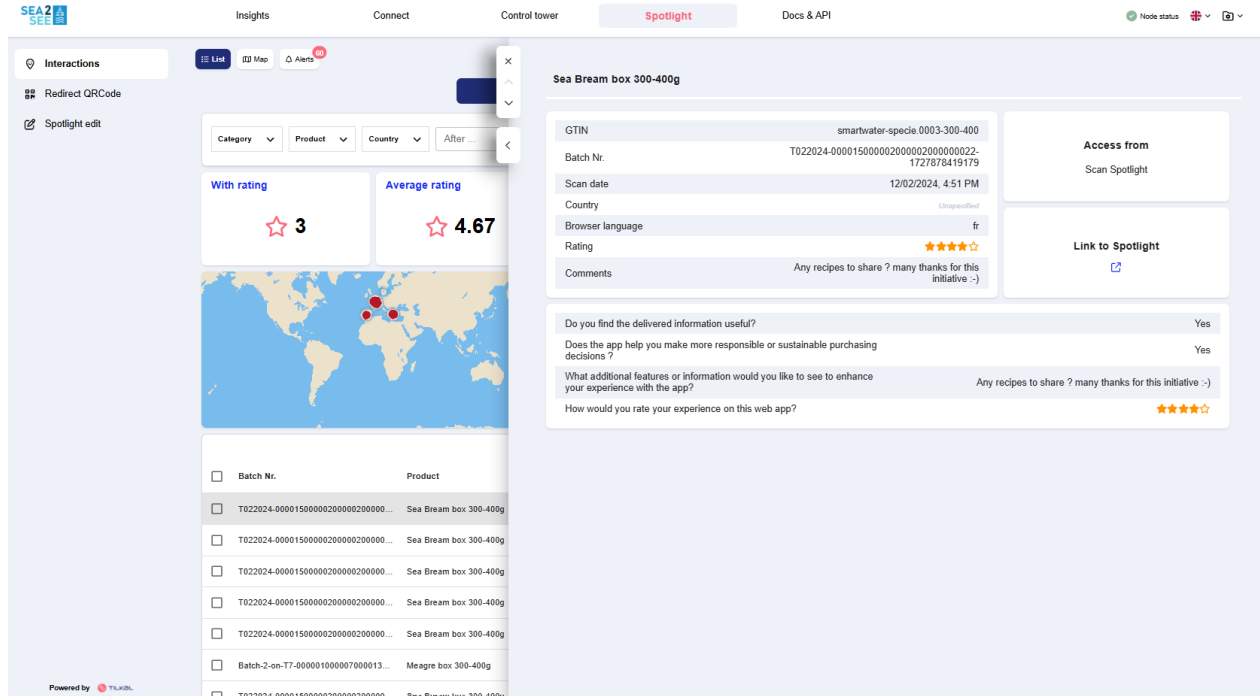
SEA2SEE

Insights Connect Control tower Spotlight Docs & API

Node status

Interactions
Redirect QRCode
Spotlight edit

List Map Alerts 60

Category Product Country After ...

With rating
3

Average rating
4.67

| | Batch Nr. | Product |
|---|---|---|
| | T022024-0000150000020000020000... | Sea Bream box 300-400g |
| | T022024-0000150000020000020000... | Sea Bream box 300-400g |
| | T022024-0000150000020000020000... | Sea Bream box 300-400g |
| | T022024-0000150000020000020000... | Sea Bream box 300-400g |
| | T022024-0000150000020000020000... | Sea Bream box 300-400g |
| | Batch-2-on-T7-000001000007000013... | Meagre box 300-400g |

Powered by TILKAL

Sea Bream box 300-400g

| | |
|---|---|
| GTIN | smartwater-specie.0003-300-400 |
| Batch Nr. | T022024-000015000002000002000000022-1727878419179 |
| Scan date | 12/02/2024, 4:51 PM |
| Country | Unspecified |
| Browser language | fr |
| Rating | ★★★★☆ |
| Comments | Any recipes to share ? many thanks for this initiative :-) |

Access from
Scan Spotlight

Link to Spotlight

| | |
|---|---|
| Do you find the delivered information useful? | Yes |
| Does the app help you make more responsible or sustainable purchasing decisions ? | Yes |
| What additional features or information would you like to see to enhance your experience with the app? | Any recipes to share ? many thanks for this initiative :-) |
| How would you rate your experience on this web app? | ★★★★☆ |